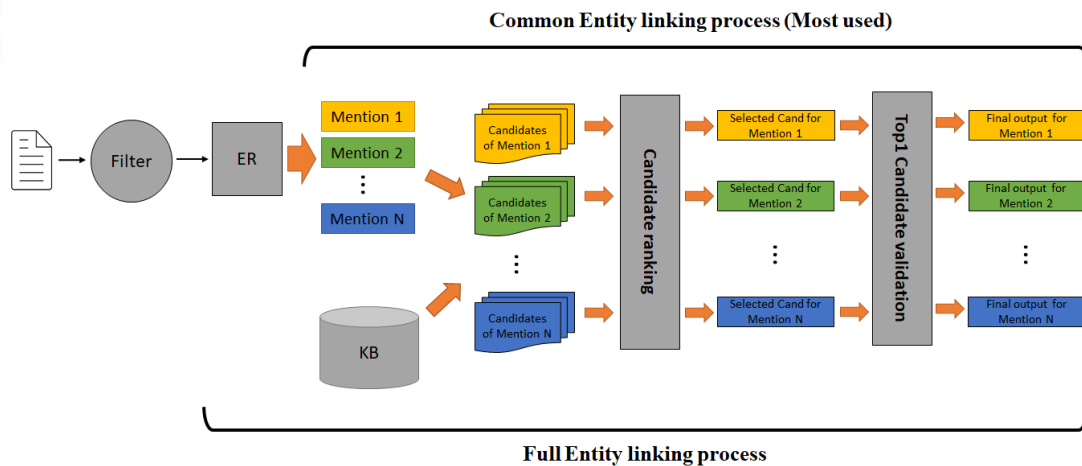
Common Entity linking process (Most used)

Filter

ER

Mention 1

Mention 2

⋮

Mention N

KB

Candidates of Mention 1

Candidates of Mention 2

⋮

Candidates of Mention N

Candidate ranking

Selected Cand for Mention 1

Selected Cand for Mention 2

⋮

Selected Cand for Mention N

Top1 Candidate validation

Final output for Mention 1

Final output for Mention 2

⋮

Final output for Mention N

Full Entity linking process